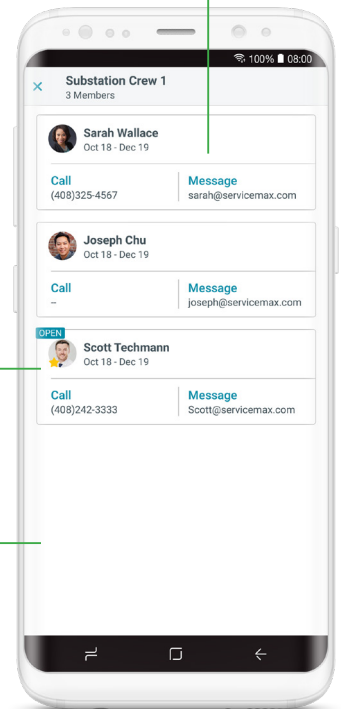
100% 08:00

×
Substation Crew 1
3 Members

Sarah Wallace
Oct 18 - Dec 19

Call
(408)325-4567

Message
sarah@servicemax.com

Joseph Chu
Oct 18 - Dec 19

Call
–

Message
joseph@servicemax.com

OPEN
Scott Techmann
Oct 18 - Dec 19

Call
(408)242-3333

Message
Scott@servicemax.com